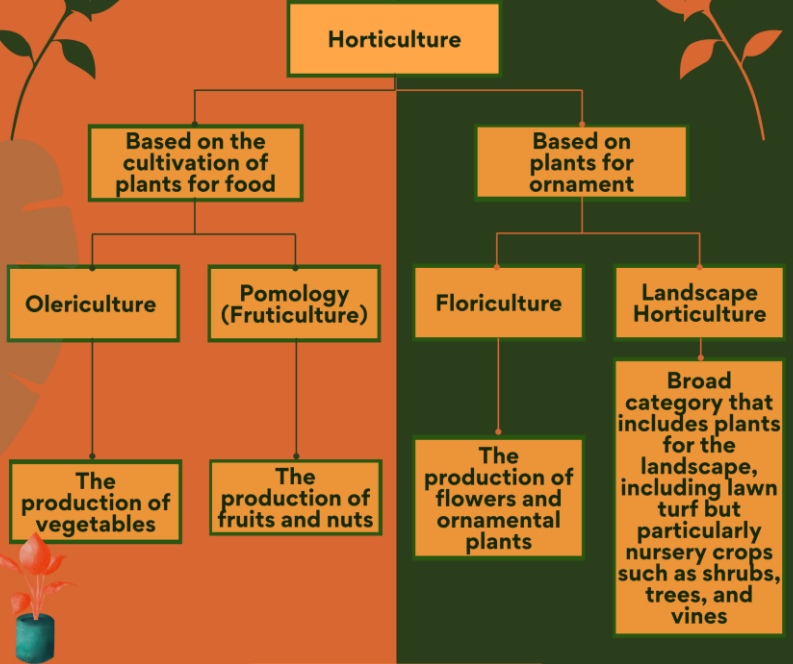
Horticulture

Based on the cultivation of plants for food

Based on plants for ornament

Olericulture

Pomology (Fruticulture)

Floriculture

Landscape Horticulture

The production of vegetables

The production of fruits and nuts

The production of flowers and ornamental plants

Broad category that includes plants for the landscape, including lawn turf but particularly nursery crops such as shrubs, trees, and vines